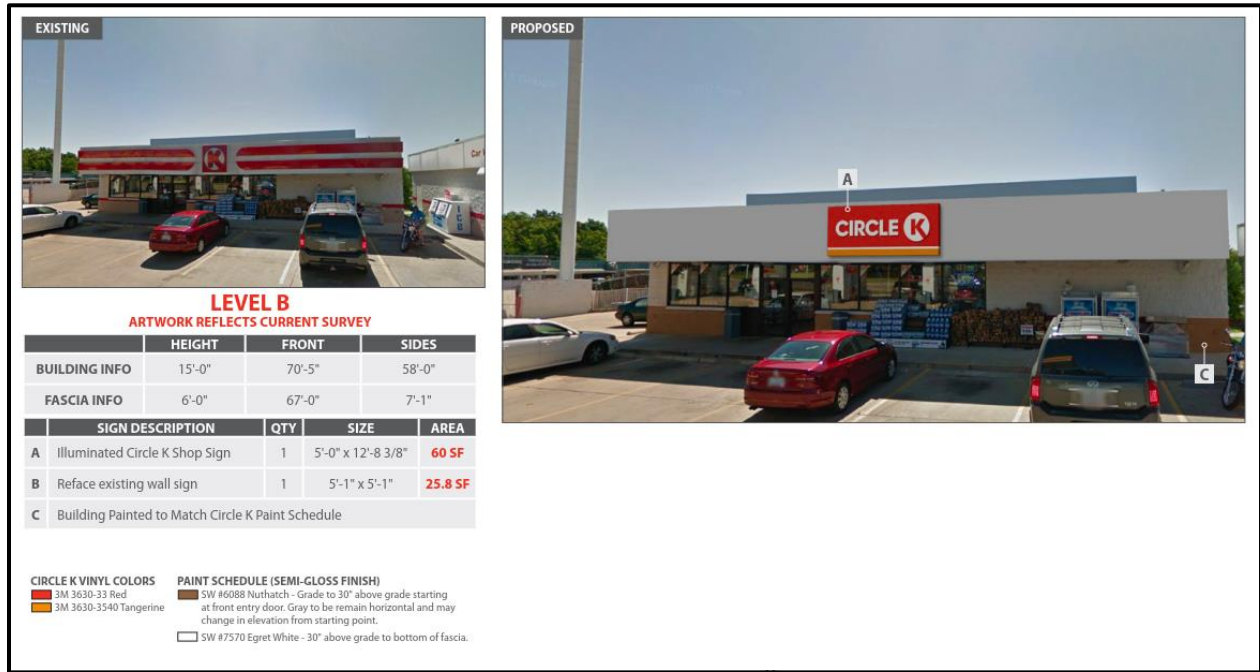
EXISTING

Car

PROPOSED

A

CIRCLE K

C

LEVEL B
ARTWORK REFLECTS CURRENT SURVEY

| | HEIGHT | FRONT | SIDES |
|---|---|---|---|
| BUILDING INFO | 15'-0" | 70'-5" | 58'-0" |
| FASCIA INFO | 6'-0" | 67'-0" | 7'-1" |

| | SIGN DESCRIPTION | QTY | SIZE | AREA |
|---|---|---|---|---|
| A | Illuminated Circle K Shop Sign | 1 | 5'-0" x 12'-8 3/8" | 60 SF |
| B | Reface existing wall sign | 1 | 5'-1" x 5'-1" | 25.8 SF |
| C | Building Painted to Match Circle K Paint Schedule | | | |

CIRCLE K VINYL COLORS
3M 3630-33 Red
3M 3630-3540 Tangerine

PAINT SCHEDULE (SEMI-GLOSS FINISH)
SW #6088 Nuthatch - Grade to 30" above grade starting at front entry door. Gray to be remain horizontal and may change in elevation from starting point.
SW #7570 Egret White - 30" above grade to bottom of fascia.